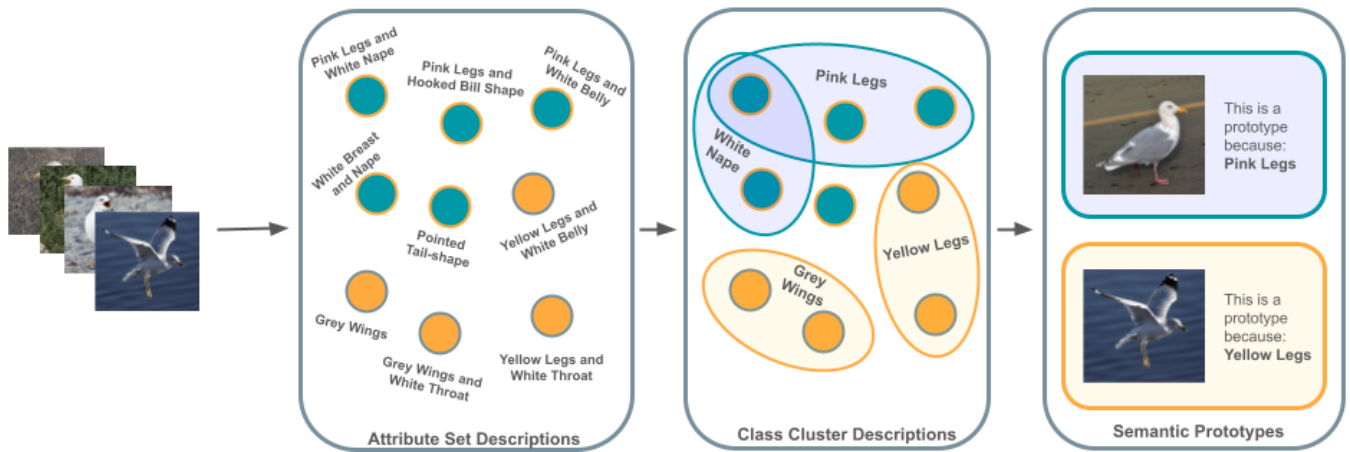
Pink Legs and White Nape

Pink Legs and Hooked Bill Shape

Pink Legs and White Belly

White Breast and Nape

Pointed Tail-shape

Yellow Legs and White Belly

Grey Wings

Grey Wings and White Throat

Yellow Legs and White Throat

Attribute Set Descriptions

Pink Legs

White Nape

Yellow Legs

Grey Wings

Class Cluster Descriptions

This is a prototype because: **Pink Legs**

This is a prototype because: **Yellow Legs**

Semantic Prototypes